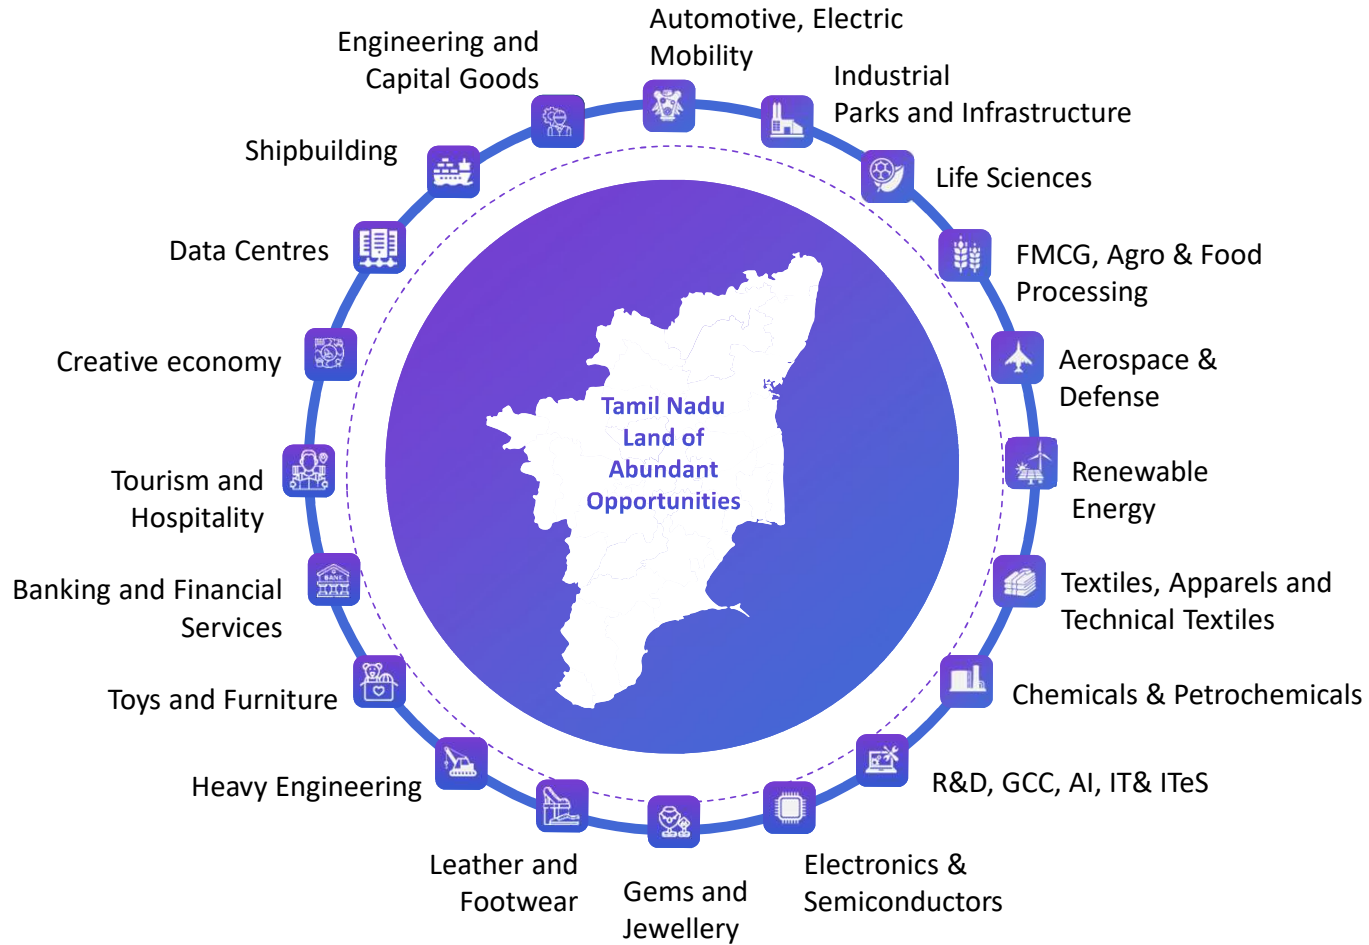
Automotive, Electric Mobility

Industrial Parks and Infrastructure

Life Sciences

FMCG, Agro & Food Processing

Aerospace & Defense

Renewable Energy

Textiles, Apparels and Technical Textiles

Chemicals & Petrochemicals

R&D, GCC, AI, IT& ITeS

Electronics & Semiconductors

Gems and Jewellery

Leather and Footwear

Heavy Engineering

Toys and Furniture

Banking and Financial Services

Tourism and Hospitality

Creative economy

Data Centres

Shipbuilding

Engineering and Capital Goods

Tamil Nadu Land of Abundant Opportunities

BANK